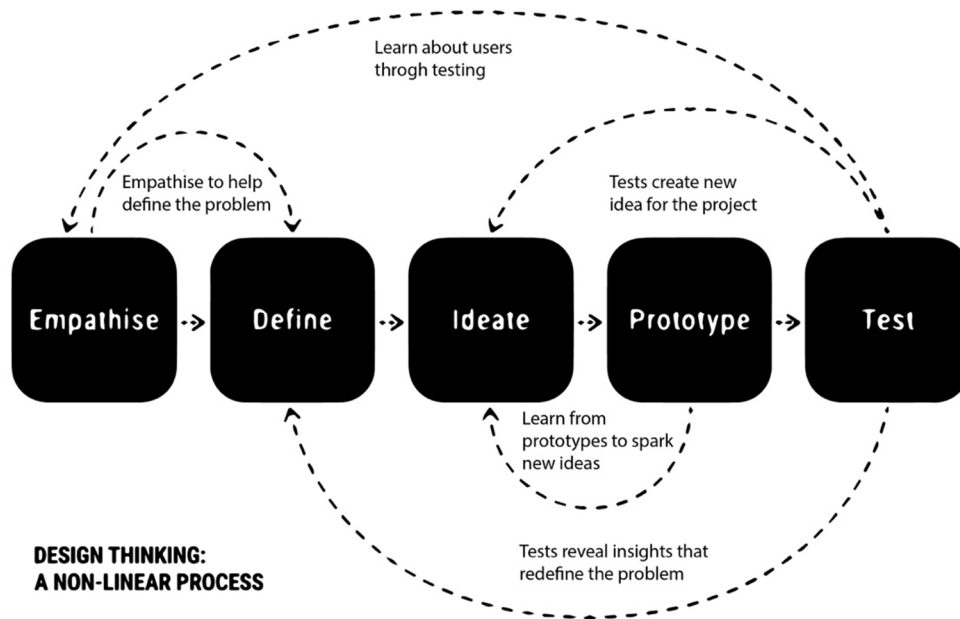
Learn about users throgh testing

Empathise to help define the problem

Tests create new idea for the project

Empathise

Define

Ideate

Prototype

Test

Learn from prototypes to spark new ideas

DESIGN THINKING:
A NON-LINEAR PROCESS

Tests reveal insights that redefine the problem